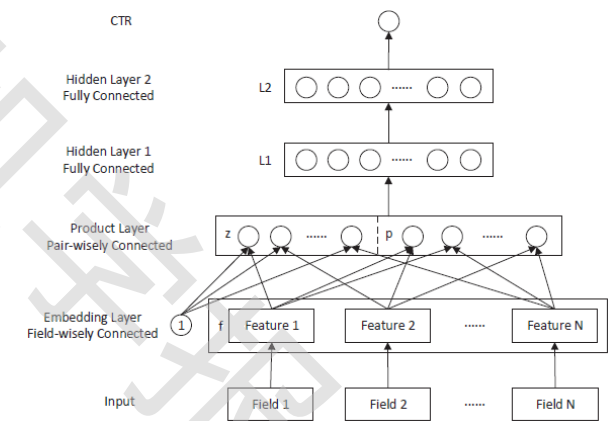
CTR

Hidden Layer 2
Fully Connected

L2 ......

Hidden Layer 1
Fully Connected

L1 ......

Product Layer
Pair-wisely Connected

z ...... p ......

Embedding Layer
Field-wisely Connected

1

f Feature 1 Feature 2 ...... Feature N

Input

Field 1 Field 2 ...... Field N